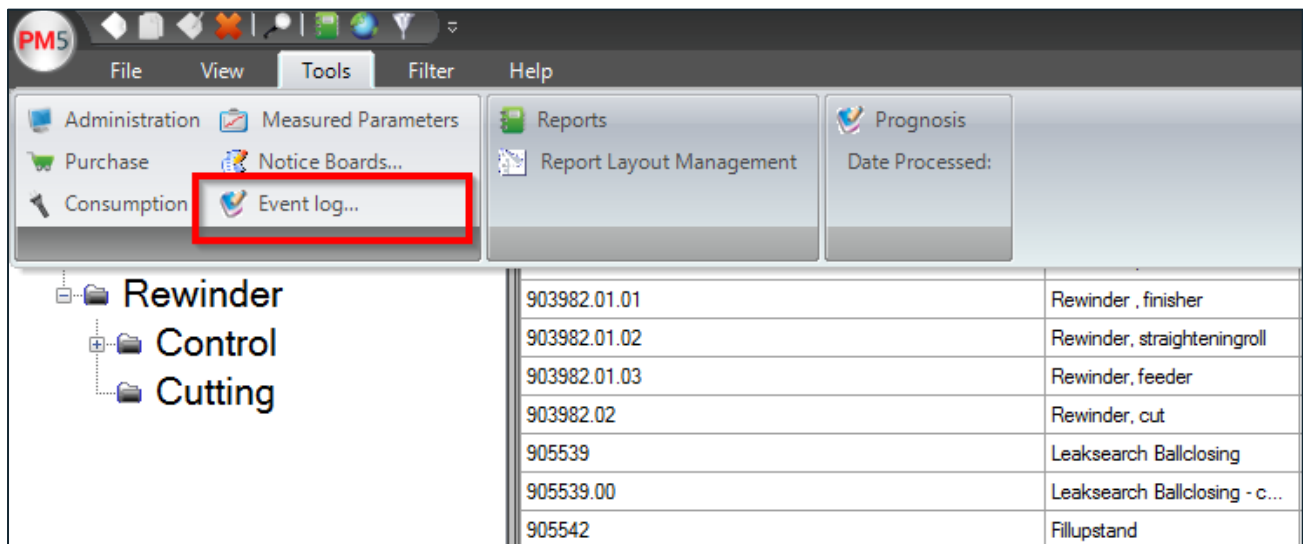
PM5

File View Tools Filter Help

Administration
Purchase
Consumption

Measured Parameters
Notice Boards...
Event log...

Reports
Report Layout Management

Prognosis
Date Processed:

Rewinder
Control
Cutting

| | |
|---|---|
| 903982.01.01 | Rewinder , finisher |
| 903982.01.02 | Rewinder, straighteningroll |
| 903982.01.03 | Rewinder, feeder |
| 903982.02 | Rewinder, cut |
| 905539 | Leaksearch Ballclosing |
| 905539.00 | Leaksearch Ballclosing - c... |
| 905542 | Fillupstand |